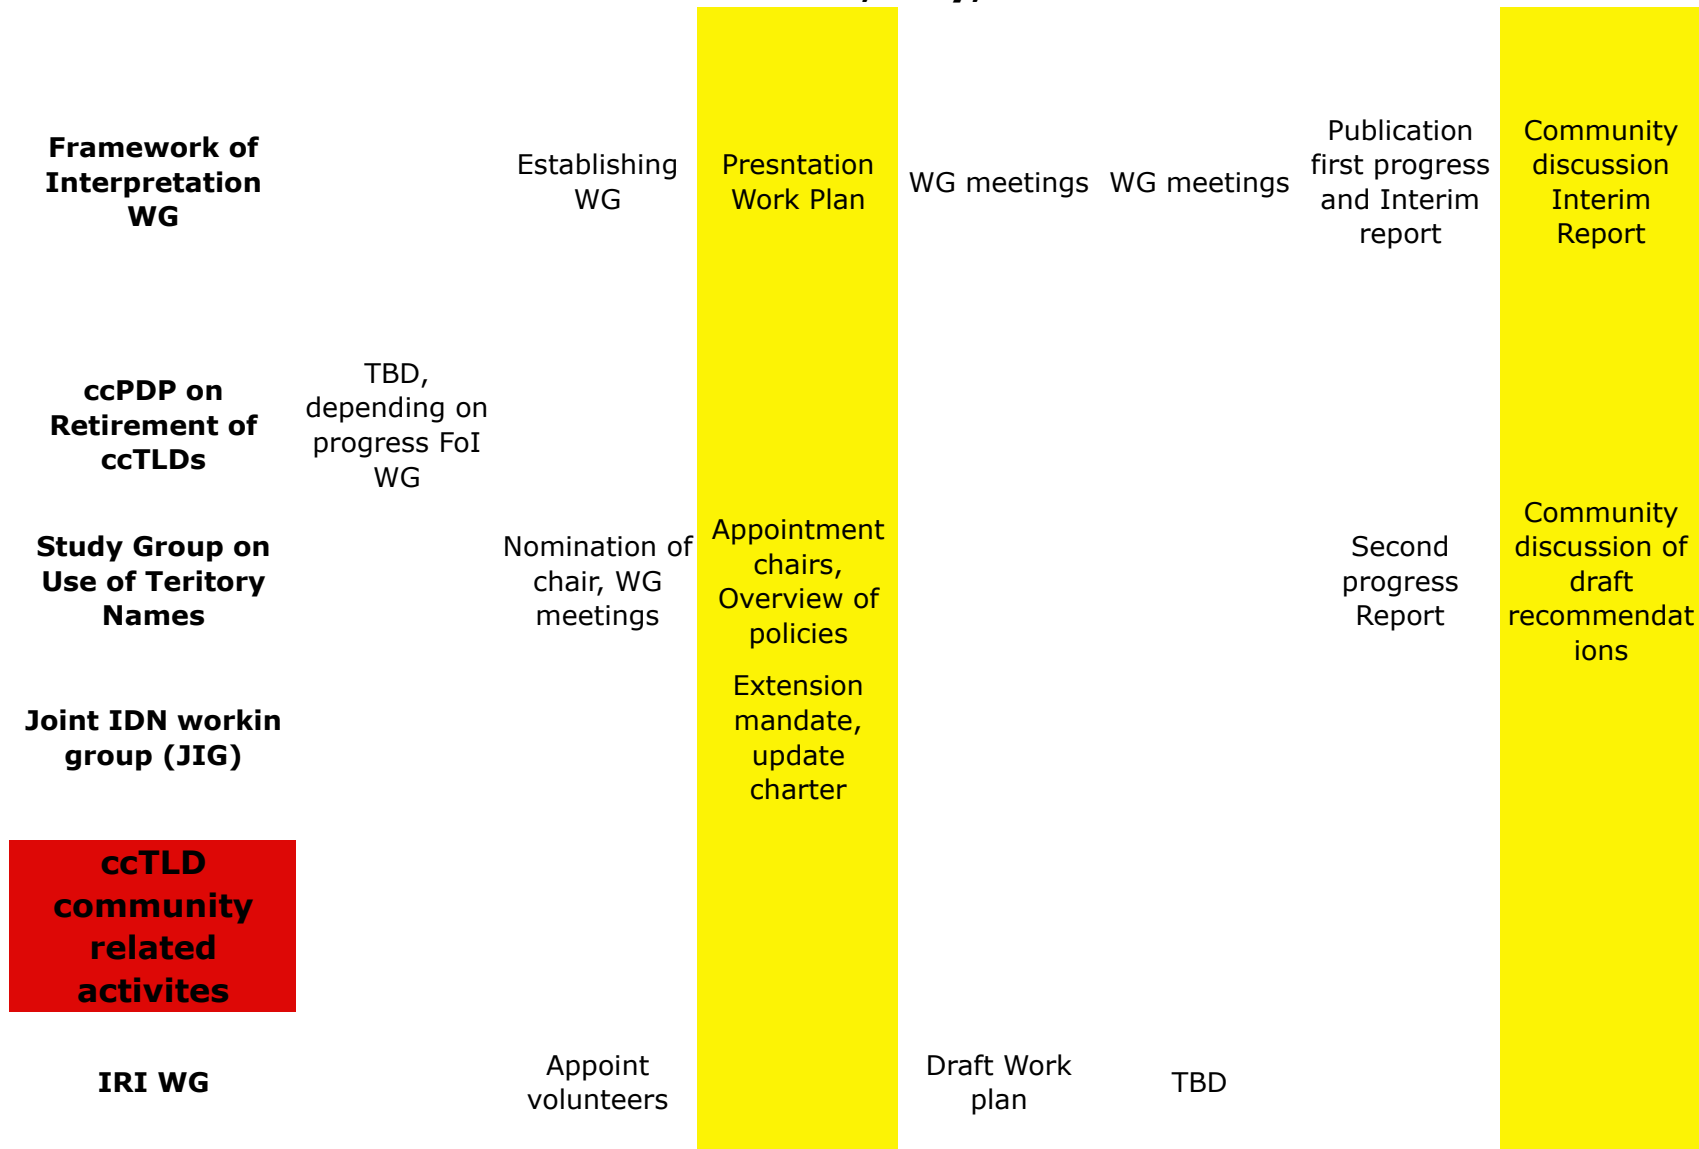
| | | | | | | | |
|---|---|---|---|---|---|---|---|
| **Framework of Interpretation WG** | | Establishing WG | Presntation Work Plan | WG meetings | WG meetings | Publication first progress and Interim report | Community discussion Interim Report |
| **ccPDP on Retirement of ccTLDs** | TBD, depending on progress FoI WG | | | | | | |
| **Study Group on Use of Teritory Names** | | Nomination of chair, WG meetings | Appointment chairs, Overview of policies | | | Second progress Report | Community discussion of draft recommendations |
| **Joint IDN workin group (JIG)** | | | Extension mandate, update charter | | | | |
| **ccTLD community related activites** | | | | | | | |
| **IRI WG** | | Appoint volunteers | | Draft Work plan | TBD | | |